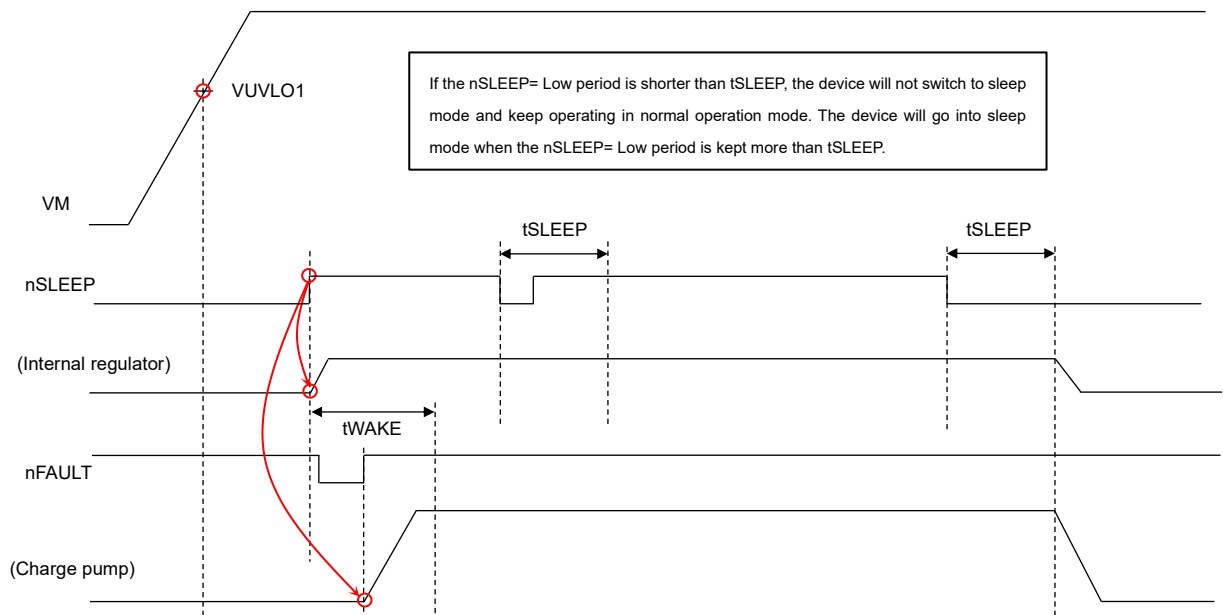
VUVLO1

If the nSLEEP= Low period is shorter than tSLEEP, the device will not switch to sleep mode and keep operating in normal operation mode. The device will go into sleep mode when the nSLEEP= Low period is kept more than tSLEEP.

VM

tSLEEP

tSLEEP

nSLEEP

(Internal regulator)

tWAKE

nFAULT

(Charge pump)